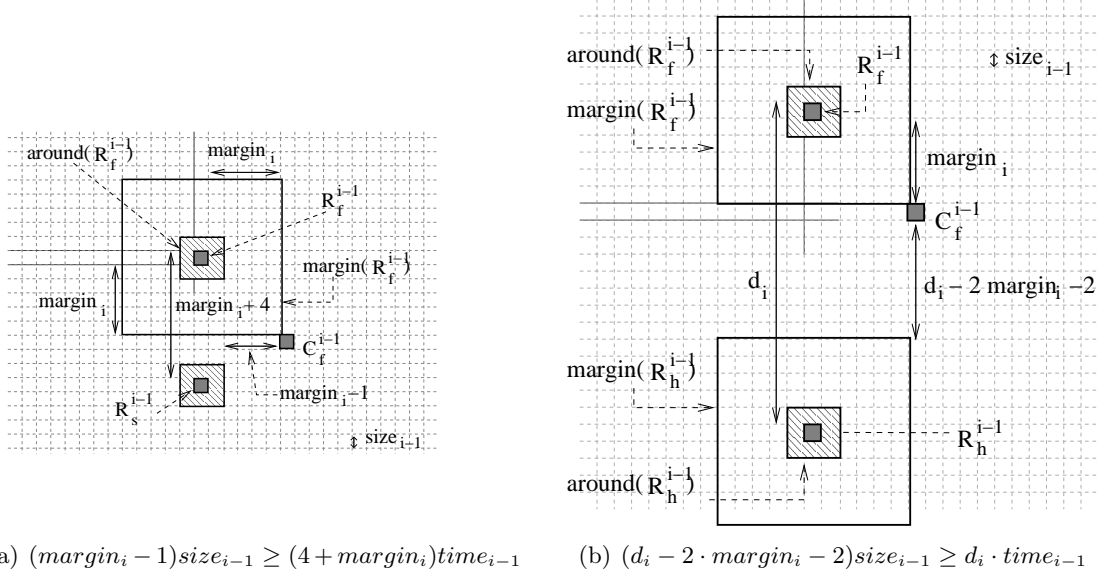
around($R_f^{i-1}$)

margin $_i$

$R_f^{i-1}$

margin($R_f^{i-1}$)

margin $_i$

margin $_i$ + 4

$C_f^{i-1}$

margin $_i$ − 1

$R_s^{i-1}$

↕ size $_{i-1}$

a) $(margin_i - 1)size_{i-1} \geq (4 + margin_i)time_{i-1}$

around($R_f^{i-1}$)

$R_f^{i-1}$

↕ size $_{i-1}$

margin($R_f^{i-1}$)

margin $_i$

$C_f^{i-1}$

$d_i$

$d_i$ − 2 margin$_i$ −2

margin($R_h^{i-1}$)

$R_h^{i-1}$

around($R_h^{i-1}$)

(b) $(d_i - 2 \cdot margin_i - 2)size_{i-1} \geq d_i \cdot time_{i-1}$